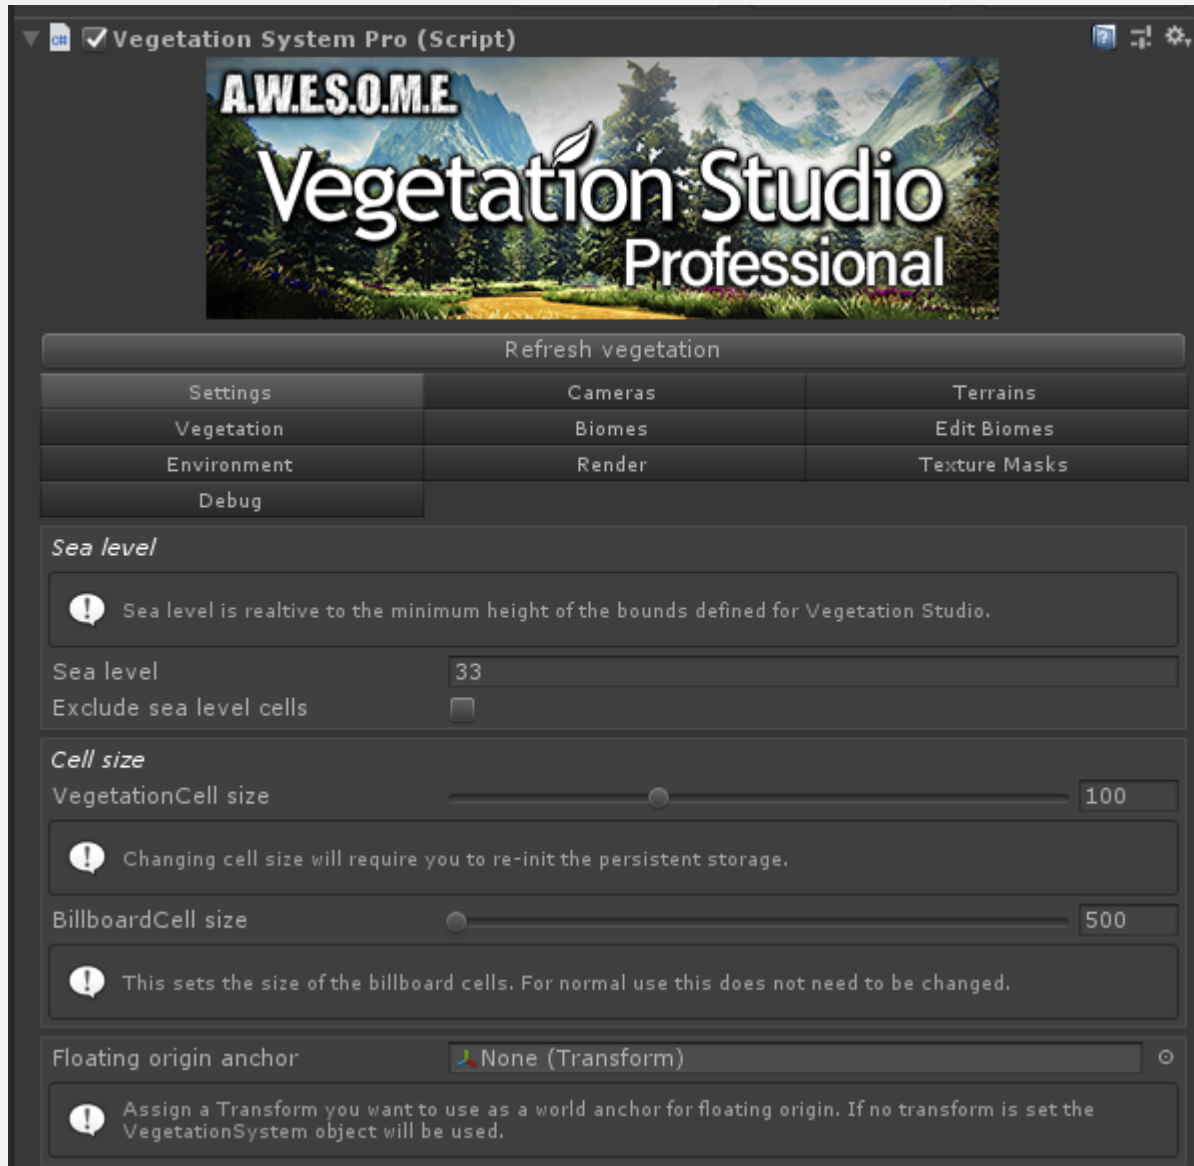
Vegetation System Pro (Script)

A.W.E.S.O.M.E.
Vegetation Studio
Professional

Refresh vegetation

| Settings | Cameras | Terrains |
|---|---|---|
| Vegetation | Biomes | Edit Biomes |
| Environment | Render | Texture Masks |
| Debug | | |

Sea level

Sea level is realtive to the minimum height of the bounds defined for Vegetation Studio.

Sea level 33
Exclude sea level cells

Cell size
VegetationCell size 100

Changing cell size will require you to re-init the persistent storage.

BillboardCell size 500

This sets the size of the billboard cells. For normal use this does not need to be changed.

Floating origin anchor None (Transform)

Assign a Transform you want to use as a world anchor for floating origin. If no transform is set the VegetationSystem object will be used.